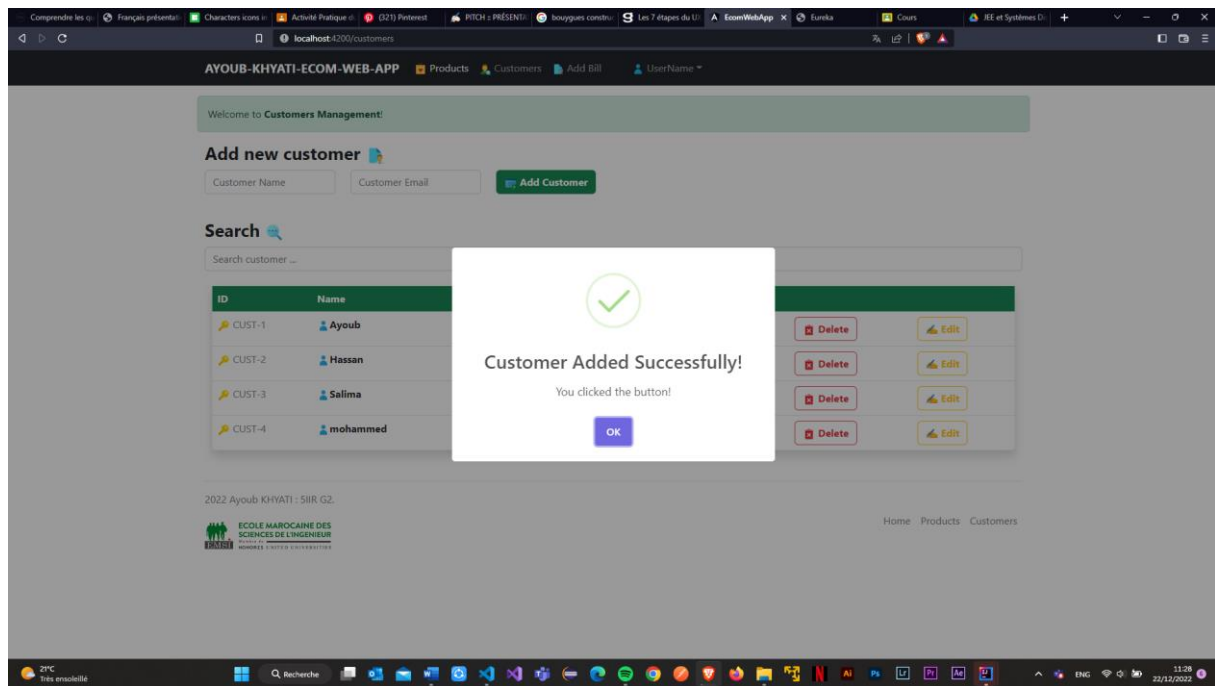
Comprendre les qu | Français présentati | Characters icons in | Activité Pratique d | (321) Pinterest | PITCH : PRÉSENTA | bouygues constru | Les 7 étapes du U | EcomWebApp | Eureka | Cours | JEE et Systèmes D

localhost:4200/customers

AYOUB-KHYATI-ECOM-WEB-APP Products Customers Add Bill UserName

Welcome to **Customers Management**!

Add new customer

Customer Name | Customer Email | Add Customer

Search

Search customer ...

| ID | Name | | |
|---|---|---|---|
| CUST-1 | Ayoub | Delete | Edit |
| CUST-2 | Hassan | Delete | Edit |
| CUST-3 | Salima | Delete | Edit |
| CUST-4 | mohammed | Delete | Edit |

Customer Added Successfully!

You clicked the button!

OK

2022 Ayoub KHYATI : 5IIR G2.

ECOLE MAROCAINE DES SCIENCES DE L'INGENIEUR

EMSI

Home Products Customers

21°C Très ensoleillé

Recherche

ENG

11:28 22/12/2022